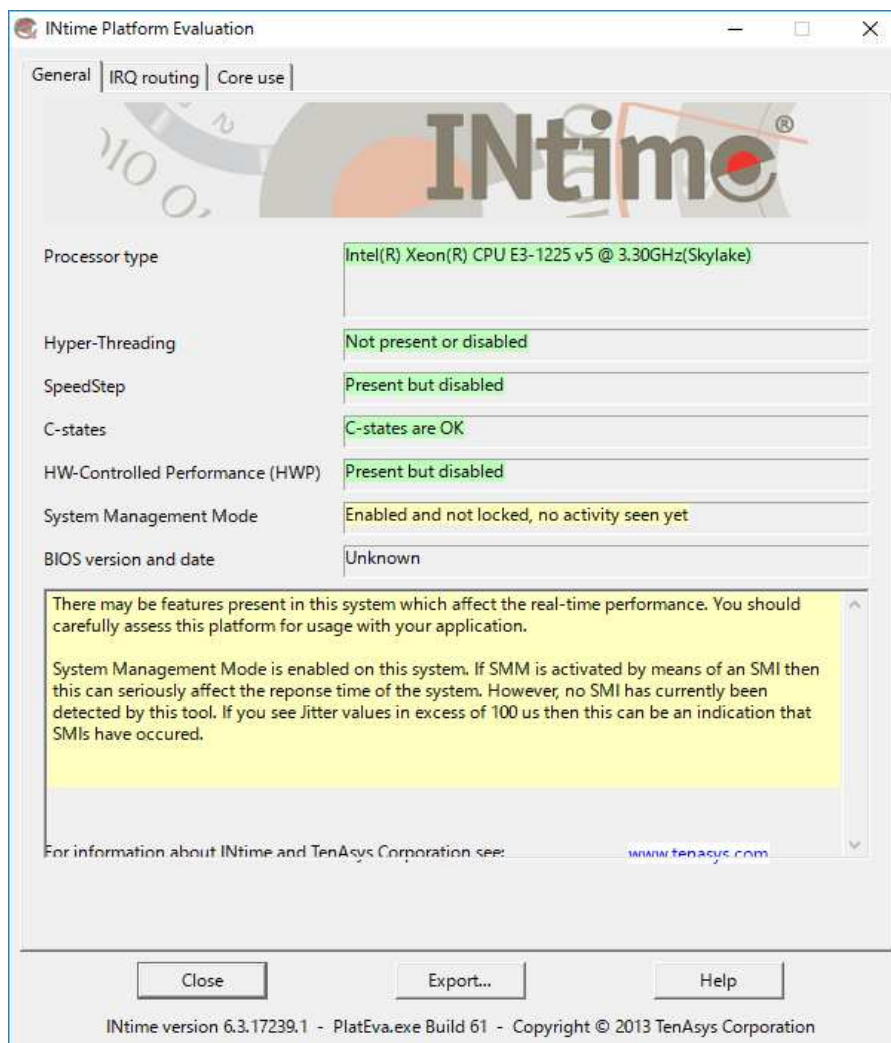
INtime Platform Evaluation

General | IRQ routing | Core use

INtime®

Processor type
Intel(R) Xeon(R) CPU E3-1225 v5 @ 3.30GHz(Skylake)

Hyper-Threading
Not present or disabled

SpeedStep
Present but disabled

C-states
C-states are OK

HW-Controlled Performance (HWP)
Present but disabled

System Management Mode
Enabled and not locked, no activity seen yet

BIOS version and date
Unknown

There may be features present in this system which affect the real-time performance. You should carefully assess this platform for usage with your application.

System Management Mode is enabled on this system. If SMM is activated by means of an SMI then this can seriously affect the reponse time of the system. However, no SMI has currently been detected by this tool. If you see Jitter values in excess of 100 us then this can be an indication that SMIs have occured.

For information about INtime and TenAsys Corporation see: www.tenasys.com

Close
Export...
Help

INtime version 6.3.17239.1 - PlatEva.exe Build 61 - Copyright © 2013 TenAsys Corporation